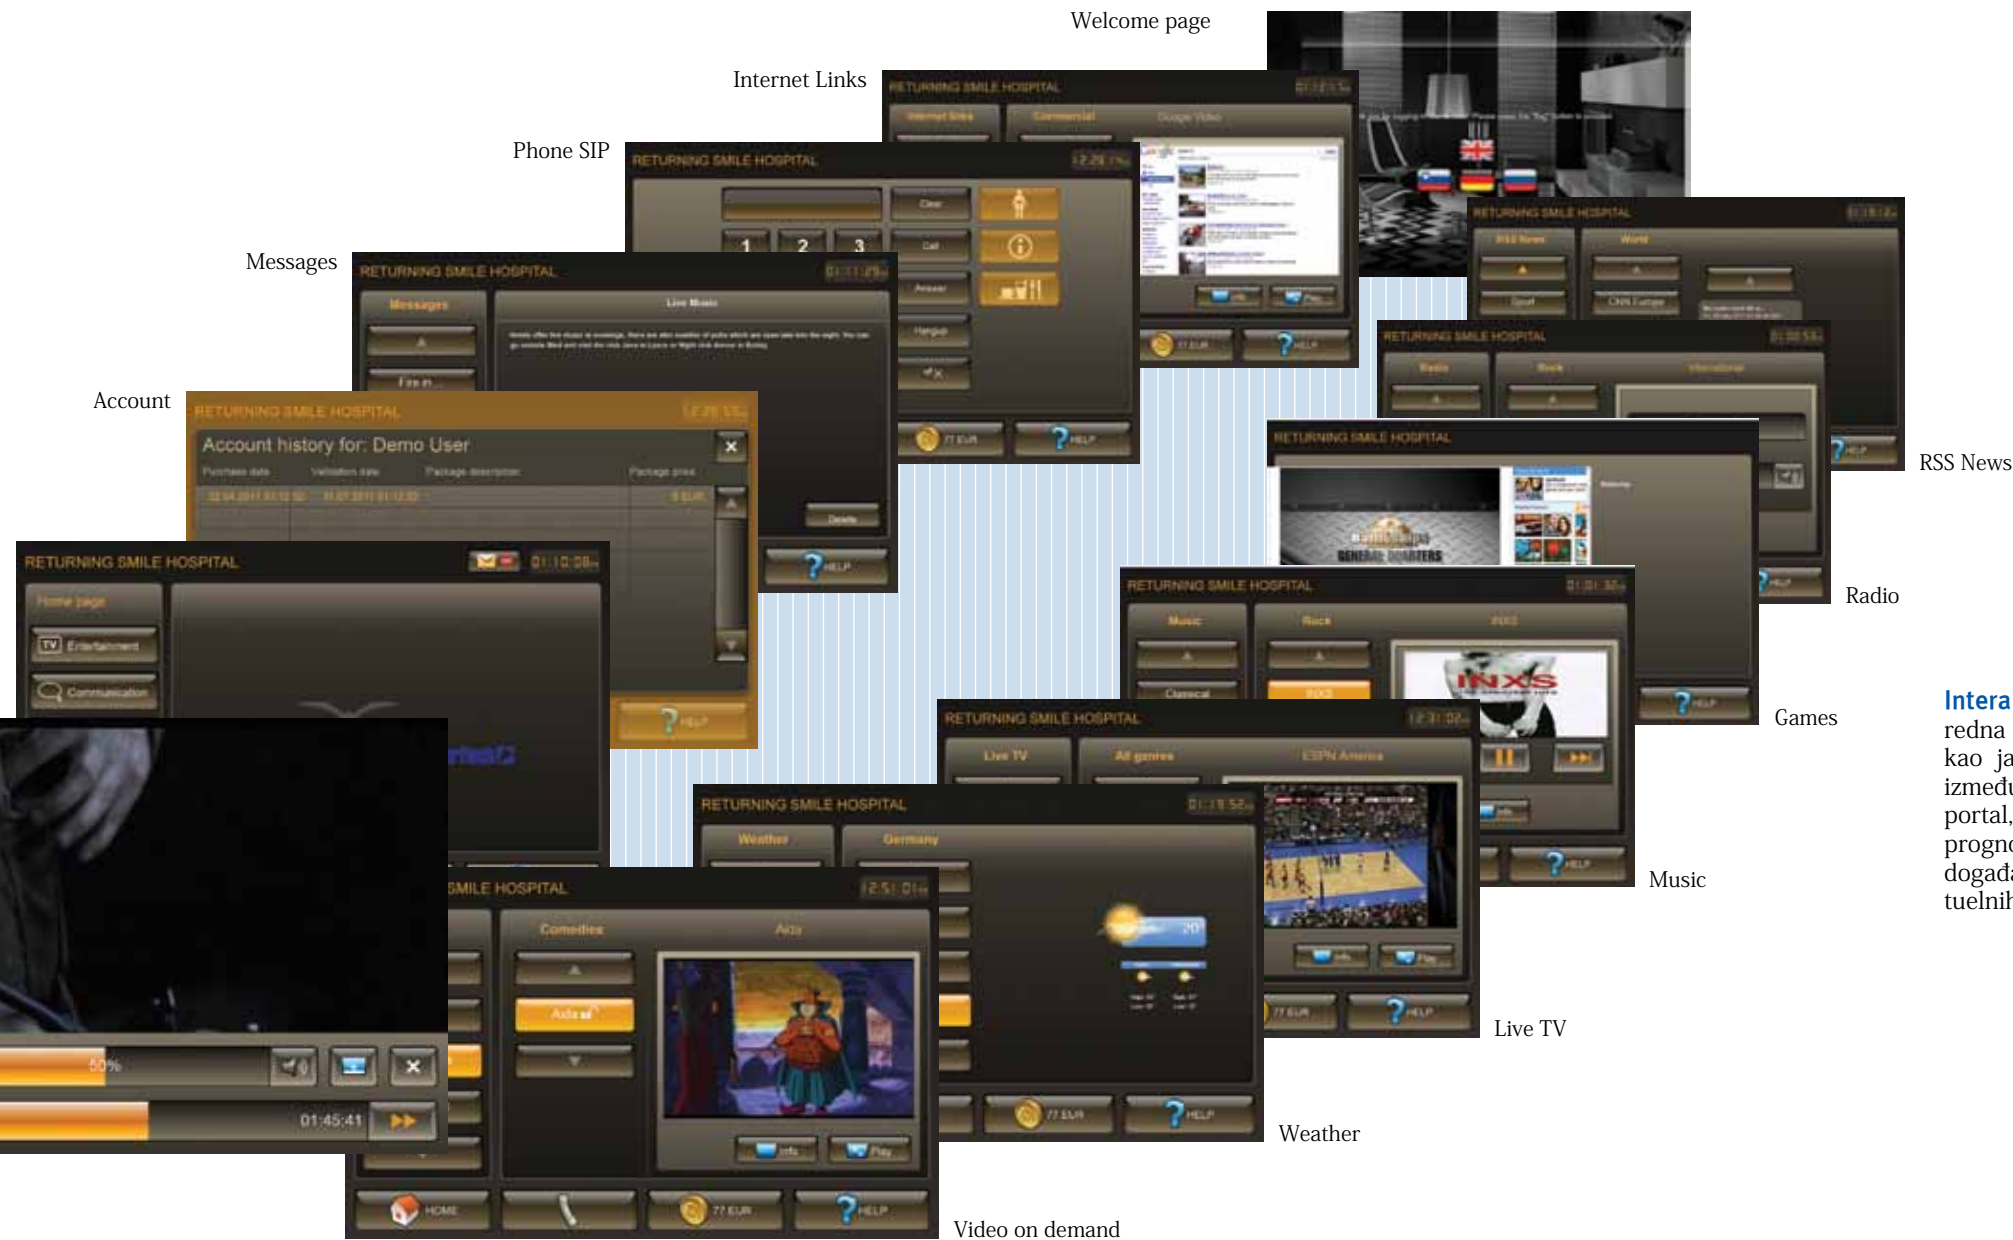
Welcome page

Internet Links

Phone SIP

Messages

Account

RSS News

Radio

Games

Music

Live TV

Weather

Video on demand

RETURNING SMILE HOSPITAL

Internet links Commercial Google Video

Info Play

77 EUR HELP

RETURNING SMILE HOSPITAL 12:29

Clear

1 2 3

Call

Answer

Hangup

77 EUR HELP

RETURNING SMILE HOSPITAL 01:11:29

Messages Live Music

Fire in ...

Details

HELP

RETURNING SMILE HOSPITAL 12:28:55

Account history for: Demo User

Purchase date Validation date Package description Package price

HELP

RETURNING SMILE HOSPITAL 01:10:08

Home page

TV Entertainment

Communication

50%

01:45:41

RETURNING SMILE HOSPITAL

RSS News World

Sport CNN Europe

HELP

RETURNING SMILE HOSPITAL

Radio Rock International

HELP

RETURNING SMILE HOSPITAL

GENERAL QUARTERS

HELP

RETURNING SMILE HOSPITAL 01:01:30

Music Rock INXS

Classical

INXS

HELP

RETURNING SMILE HOSPITAL 12:31:02

Live TV All genres ESPN America

Info Play

77 EUR HELP

RETURNING SMILE HOSPITAL 01:19:52

Weather Germany

20

77 EUR HELP

SMILE HOSPITAL 12:51:01

Comedies Aida

Aida

Info Play

HOME 77 EUR HELP

Intera
redna
kao ja
između
portal,
progno
događa
tuelnih